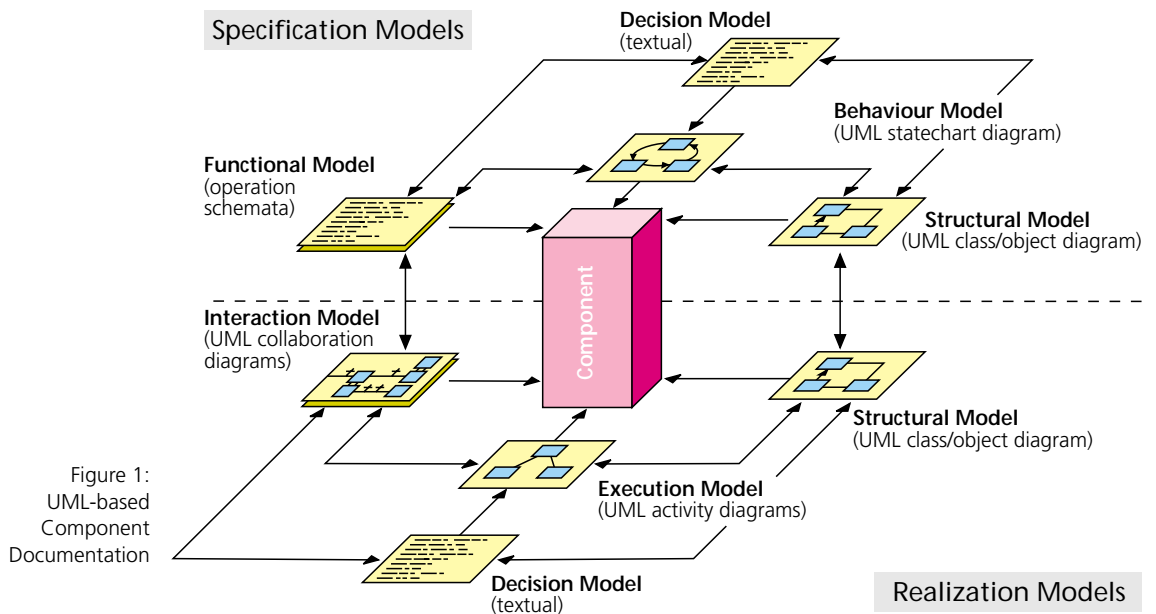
Specification Models

Decision Model
(textual)

Behaviour Model
(UML statechart diagram)

Functional Model
(operation schemata)

Structural Model
(UML class/object diagram)

Component

Interaction Model
(UML collaboration diagrams)

Structural Model
(UML class/object diagram)

Figure 1:
UML-based Component Documentation

Execution Model
(UML activity diagrams)

Decision Model
(textual)

Realization Models